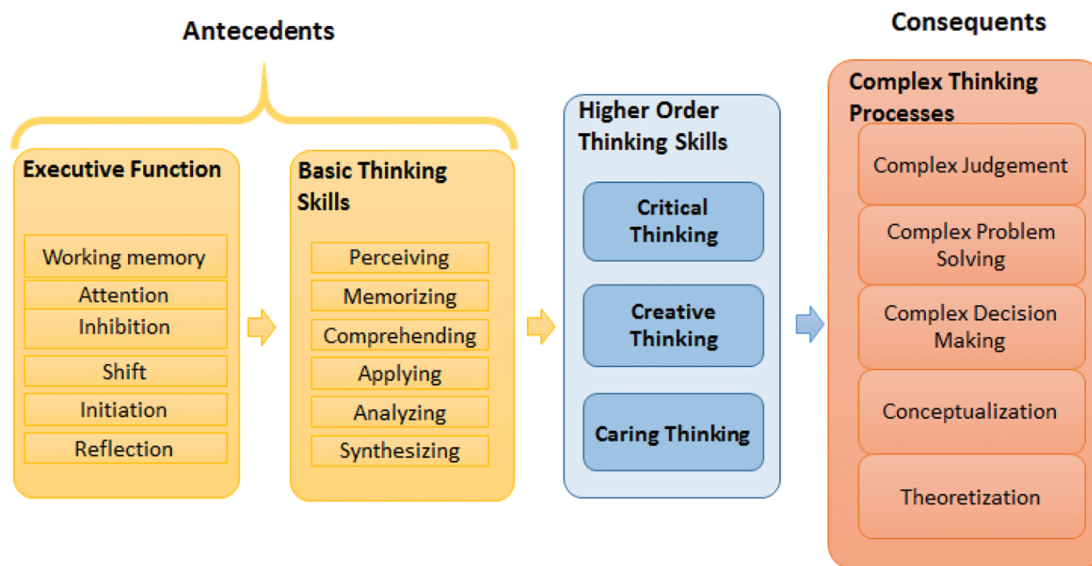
Antecedents

Consequents

Executive Function

Working memory
Attention
Inhibition
Shift
Initiation
Reflection

Basic Thinking Skills

Perceiving
Memorizing
Comprehending
Applying
Analyzing
Synthesizing

Higher Order Thinking Skills

Critical Thinking

Creative Thinking

Caring Thinking

Complex Thinking Processes

Complex Judgement

Complex Problem Solving

Complex Decision Making

Conceptualization

Theoretization